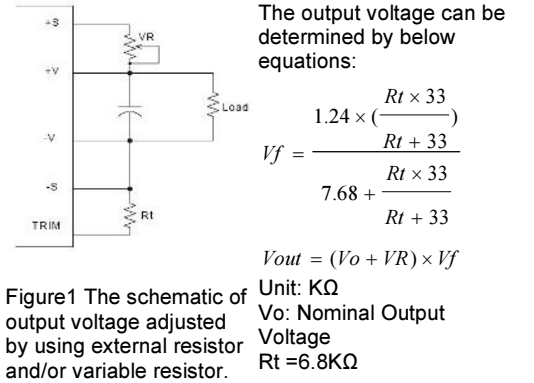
+S
VR
+V
Load
-V
-S
Rt
TRIM

Figure1 The schematic of output voltage adjusted by using external resistor and/or variable resistor.

The output voltage can be determined by below equations:

$Vf = \frac{1.24 \times (\frac{Rt \times 33}{Rt + 33})}{7.68 + \frac{Rt \times 33}{Rt + 33}}$

$Vout = (Vo + VR) \times Vf$

Unit: KΩ
Vo: Nominal Output Voltage
Rt =6.8KΩ